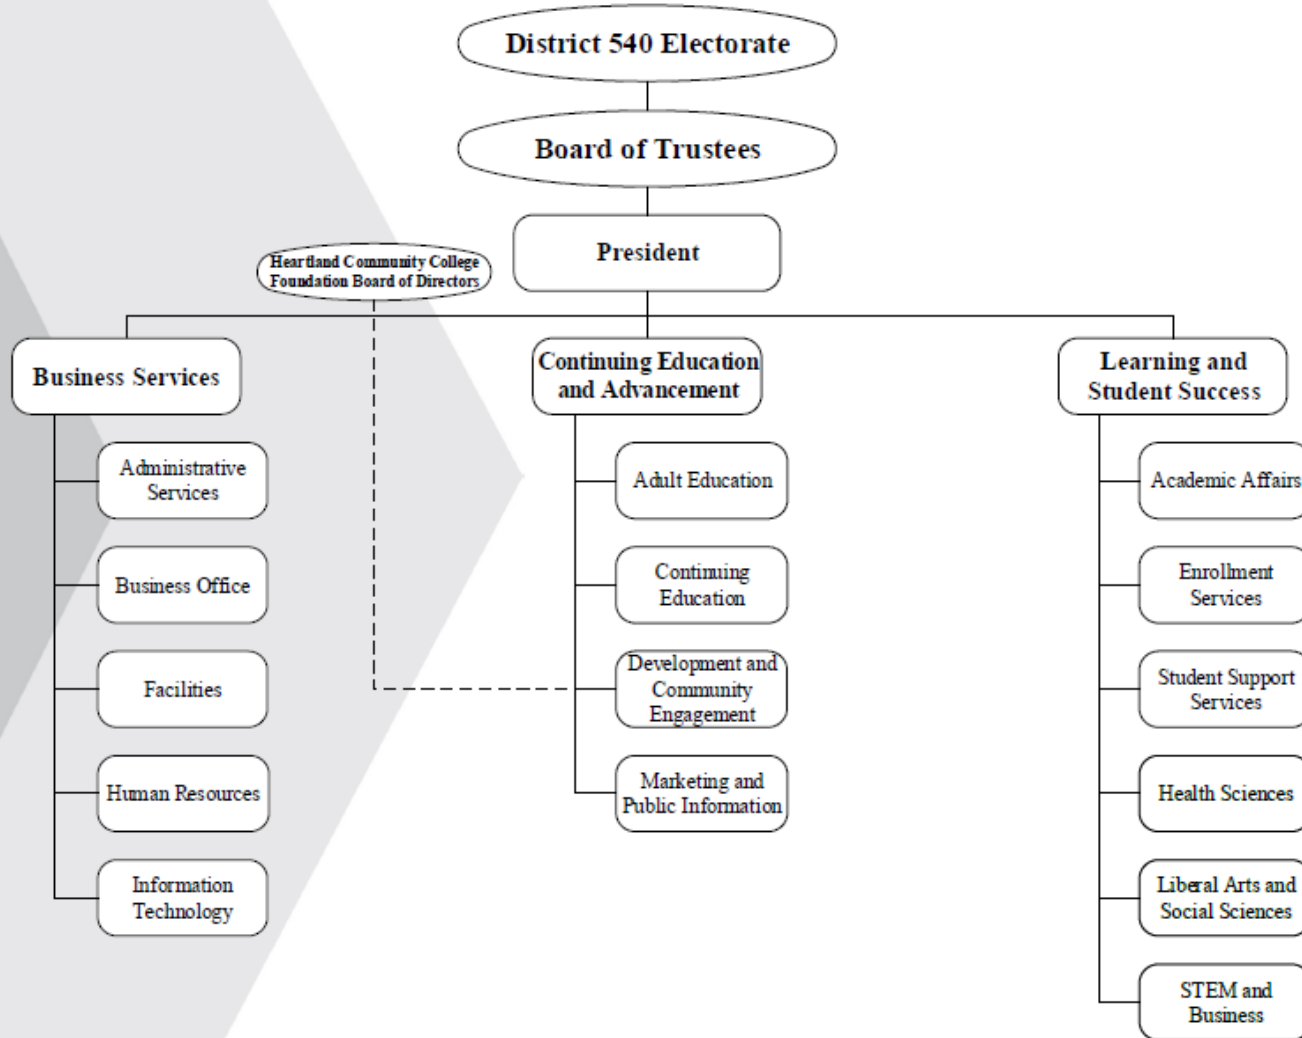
District 540 Electorate

Board of Trustees

President

Heartland Community College Foundation Board of Directors

Business Services

Administrative Services

Business Office

Facilities

Human Resources

Information Technology

Continuing Education and Advancement

Adult Education

Continuing Education

Development and Community Engagement

Marketing and Public Information

Learning and Student Success

Academic Affairs

Enrollment Services

Student Support Services

Health Sciences

Liberal Arts and Social Sciences

STEM and Business